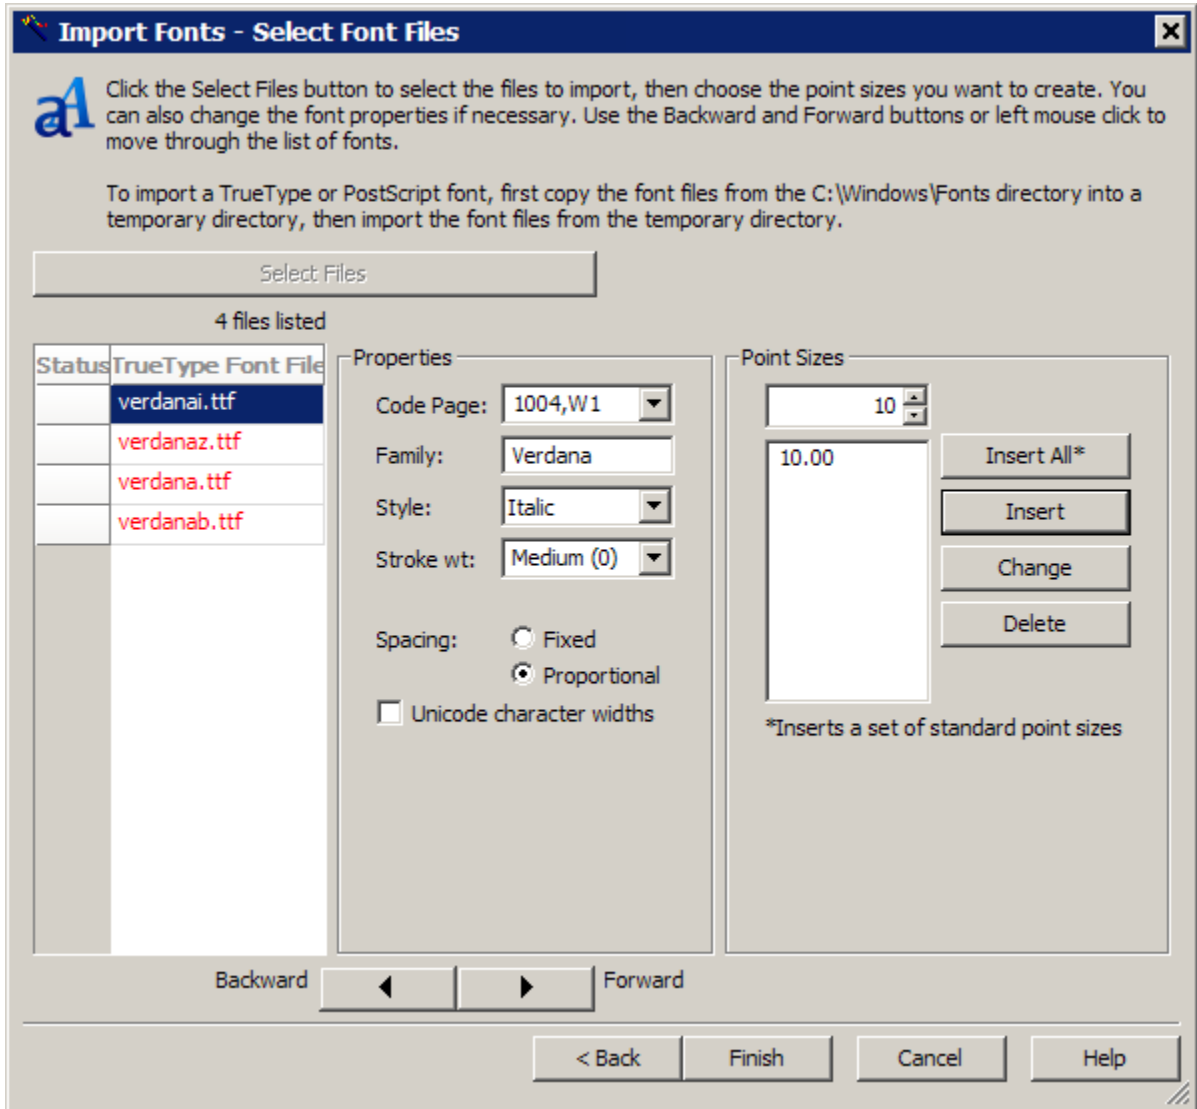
Import Fonts - Select Font Files

Click the Select Files button to select the files to import, then choose the point sizes you want to create. You can also change the font properties if necessary. Use the Backward and Forward buttons or left mouse click to move through the list of fonts.

To import a TrueType or PostScript font, first copy the font files from the C:\Windows\Fonts directory into a temporary directory, then import the font files from the temporary directory.

Select Files

4 files listed

| Status | TrueType Font File |
|---|---|
| | verdanai.ttf |
| | verdanaz.ttf |
| | verdana.ttf |
| | verdanab.ttf |

Properties

Code Page: 1004,W1

Family: Verdana

Style: Italic

Stroke wt: Medium (0)

Spacing: Fixed

Proportional

Unicode character widths

Point Sizes

10

10.00

Insert All*

Insert

Change

Delete

*Inserts a set of standard point sizes

Backward

Forward

< Back

Finish

Cancel

Help